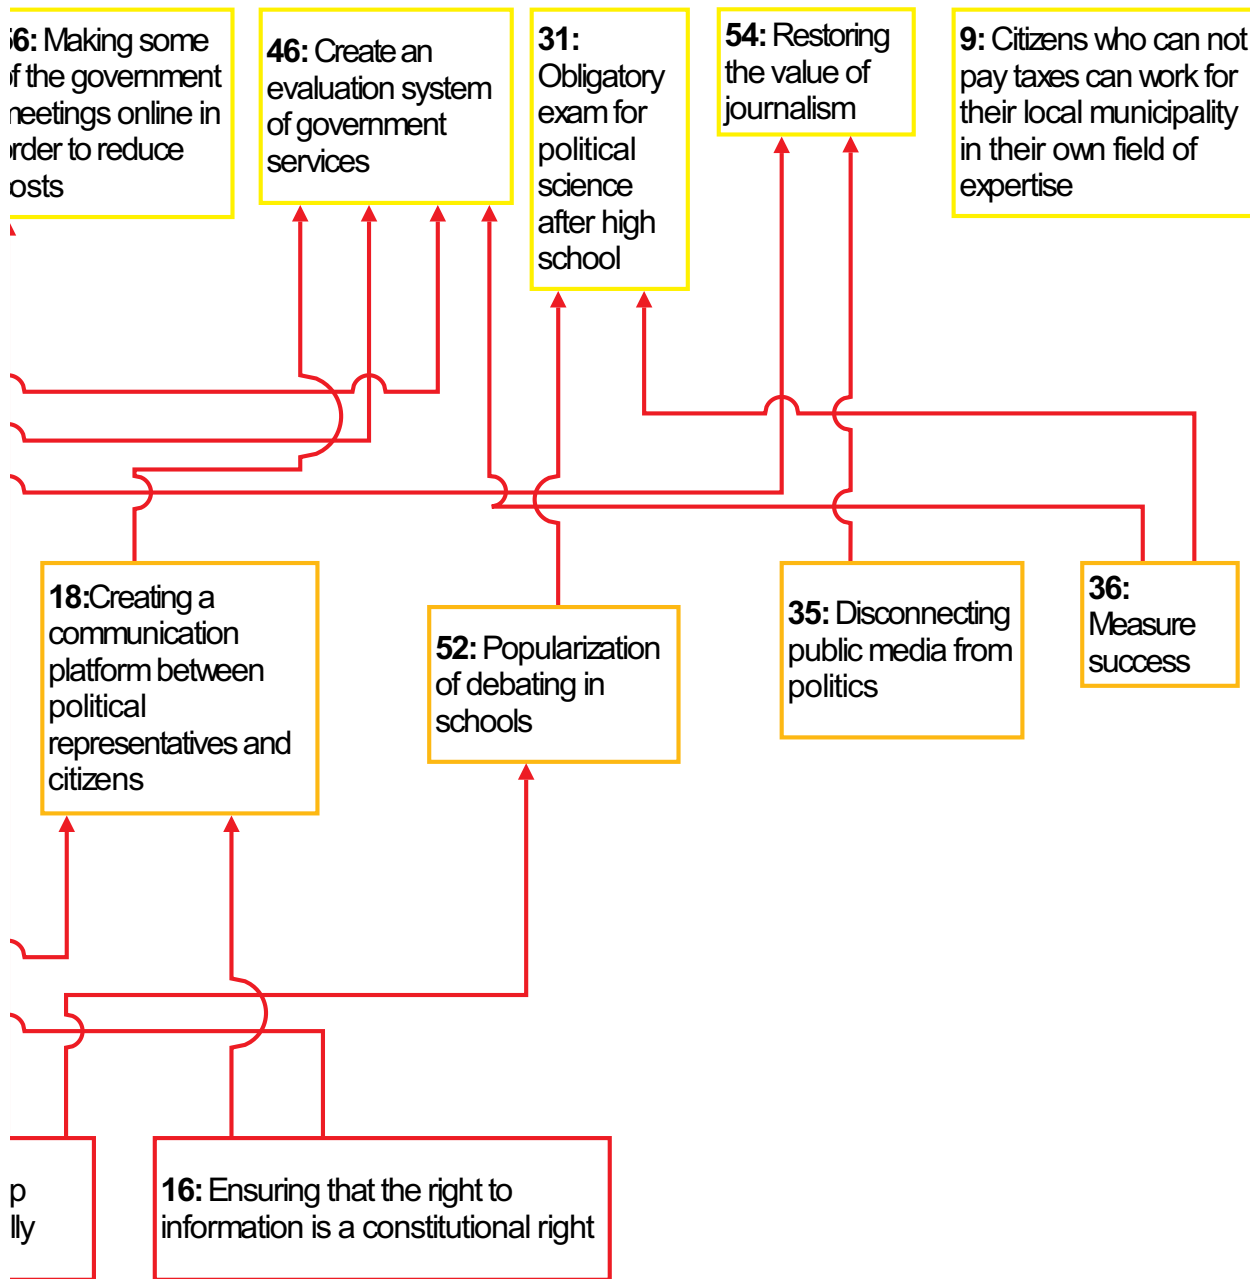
6: Making some f the government neetings online in rder to reduce osts

46: Create an evaluation system of government services

31: Obligatory exam for political science after high school

54: Restoring the value of journalism

9: Citizens who can not pay taxes can work for their local municipality in their own field of expertise

18:Creating a communication platform between political representatives and citizens

52: Popularization of debating in schools

35: Disconnecting public media from politics

36: Measure success

p
lly

16: Ensuring that the right to information is a constitutional right